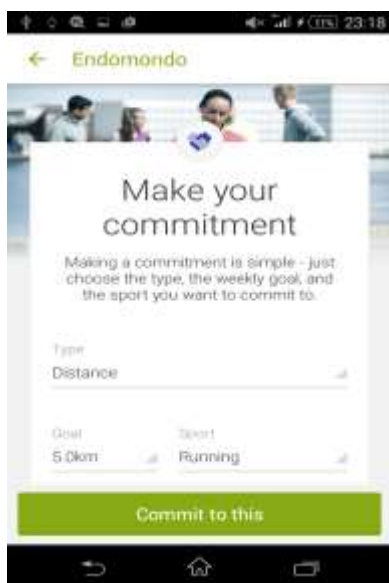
23:18

Endomondo

Make your commitment

Making a commitment is simple - just choose the type, the weekly goal, and the sport you want to commit to.

Type
Distance

Goal
5.0km

Sport
Running

Commit to this